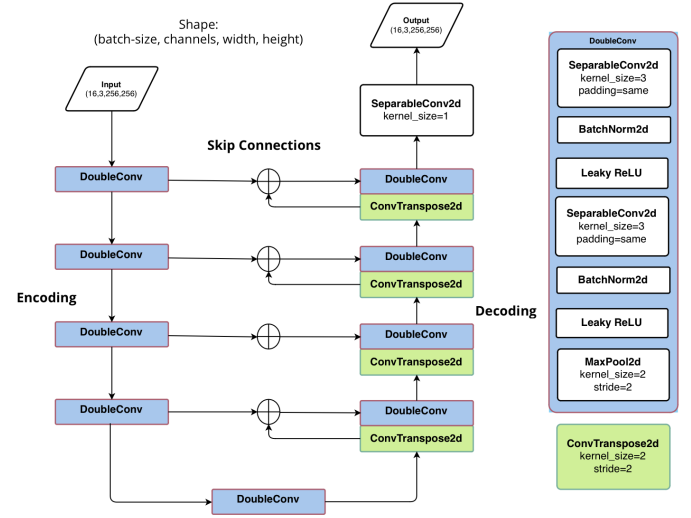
Shape:
(batch-size, channels, width, height)

Input
(16,3,256,256)

Output
(16,3,256,256)

SeparableConv2d
kernel_size=1

Skip Connections

DoubleConv

DoubleConv

ConvTranspose2d

DoubleConv

DoubleConv

ConvTranspose2d

Encoding

Decoding

DoubleConv

DoubleConv

ConvTranspose2d

DoubleConv

DoubleConv

ConvTranspose2d

DoubleConv

DoubleConv

SeparableConv2d
kernel_size=3
padding=same

BatchNorm2d

Leaky ReLU

SeparableConv2d
kernel_size=3
padding=same

BatchNorm2d

Leaky ReLU

MaxPool2d
kernel_size=2
stride=2

ConvTranspose2d
kernel_size=2
stride=2